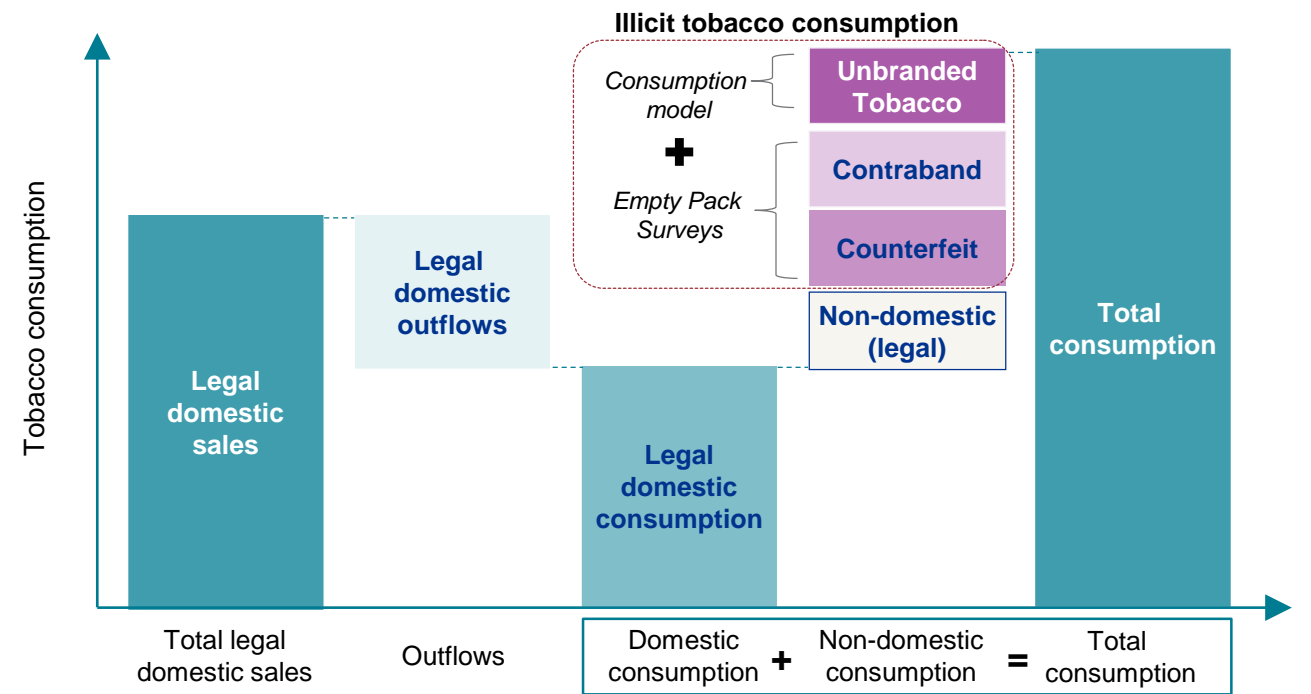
Illicit tobacco consumption

Tobacco consumption

Consumption model

+

Empty Pack Surveys

Unbranded Tobacco

Contraband

Counterfeit

Non-domestic (legal)

Total consumption

Legal domestic sales

Legal domestic outflows

Legal domestic consumption

Total legal domestic sales

Outflows

Domestic consumption + Non-domestic consumption = Total consumption